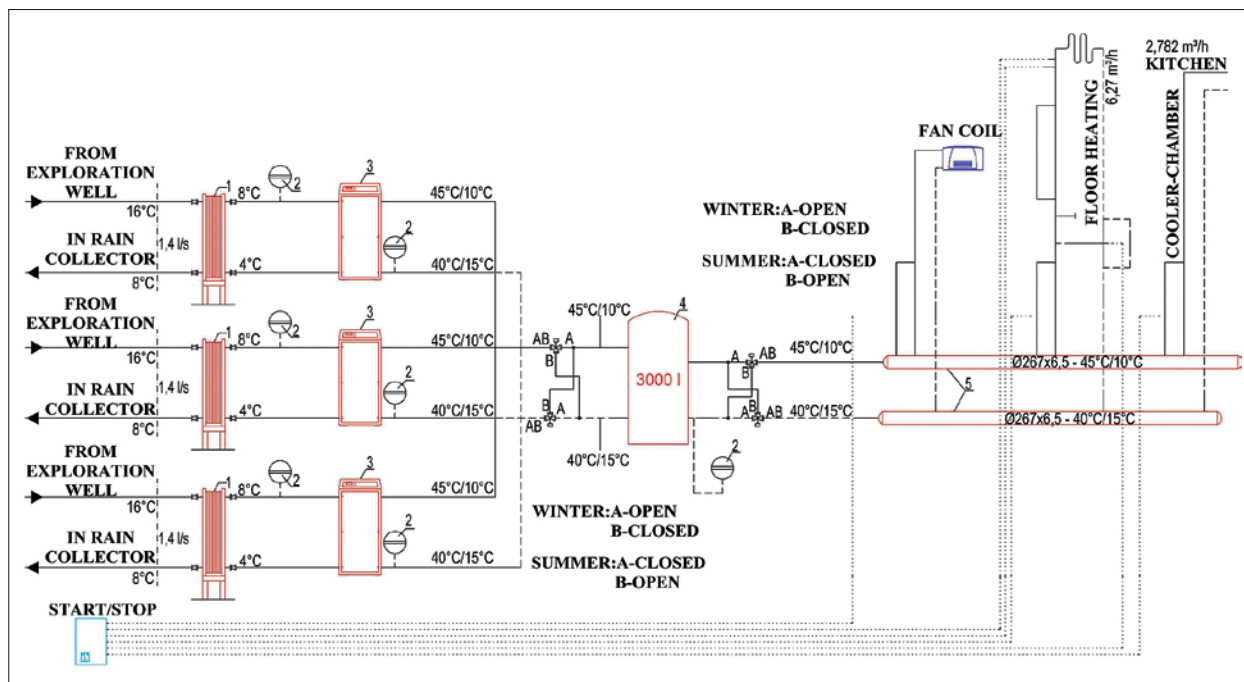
FROM EXPLORATION WELL
16°C
IN RAIN COLLECTOR
8°C
1,4 l/s
1
8°C
4°C
2
3
2
45°C/10°C
40°C/15°C

FROM EXPLORATION WELL
16°C
IN RAIN COLLECTOR
8°C
1,4 l/s
1
8°C
4°C
2
3
2
45°C/10°C
40°C/15°C

FROM EXPLORATION WELL
16°C
IN RAIN COLLECTOR
8°C
1,4 l/s
1
8°C
4°C
2
3
2
45°C/10°C
40°C/15°C

START/STOP

WINTER:A-OPEN
B-CLOSED
SUMMER:A-CLOSED
B-OPEN

45°C/10°C
AB A
B
B A
AB
40°C/15°C
4
3000 l
A AB
B
A B AB
2
45°C/10°C
40°C/15°C

WINTER:A-OPEN
B-CLOSED
SUMMER:A-CLOSED
B-OPEN

FAN COIL
FLOOR HEATING
6,27 m³/h
2,782 m³/h
KITCHEN
COOLER-CHAMBER
5
Ø267x6,5 - 45°C/10°C
Ø267x6,5 - 40°C/15°C